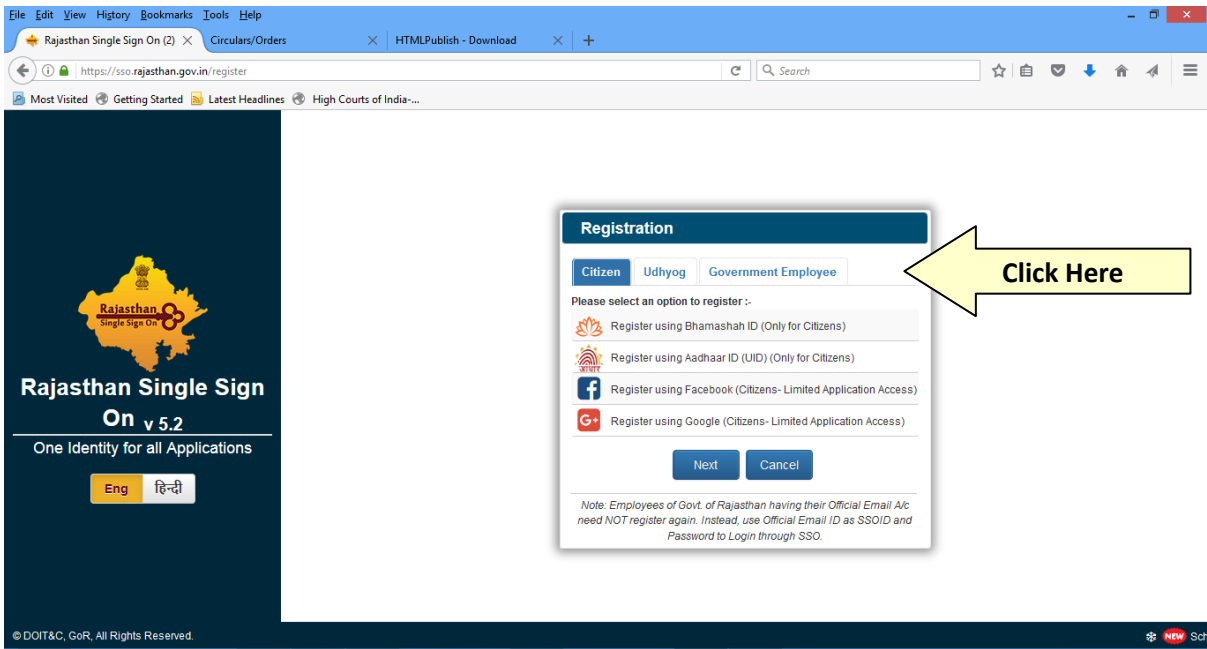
File Edit View History Bookmarks Tools Help

Rajasthan Single Sign On (2) | Circulars/Orders | HTMLPublish - Download

https://sso.rajasthan.gov.in/register

Search

Most Visited | Getting Started | Latest Headlines | High Courts of India-...

Rajasthan
Single Sign On

Rajasthan Single Sign On v 5.2

One Identity for all Applications

Eng | हिन्दी

Registration

Citizen | Udhyog | Government Employee

Click Here

Please select an option to register :-

Register using Bhamashah ID (Only for Citizens)

आधार Register using Aadhaar ID (UID) (Only for Citizens)

Register using Facebook (Citizens- Limited Application Access)

Register using Google (Citizens- Limited Application Access)

Next | Cancel

Note: Employees of Govt. of Rajasthan having their Official Email A/c need NOT register again. Instead, use Official Email ID as SSOID and Password to Login through SSO.

© DOIT&C, GoR, All Rights Reserved.

NEW Sch